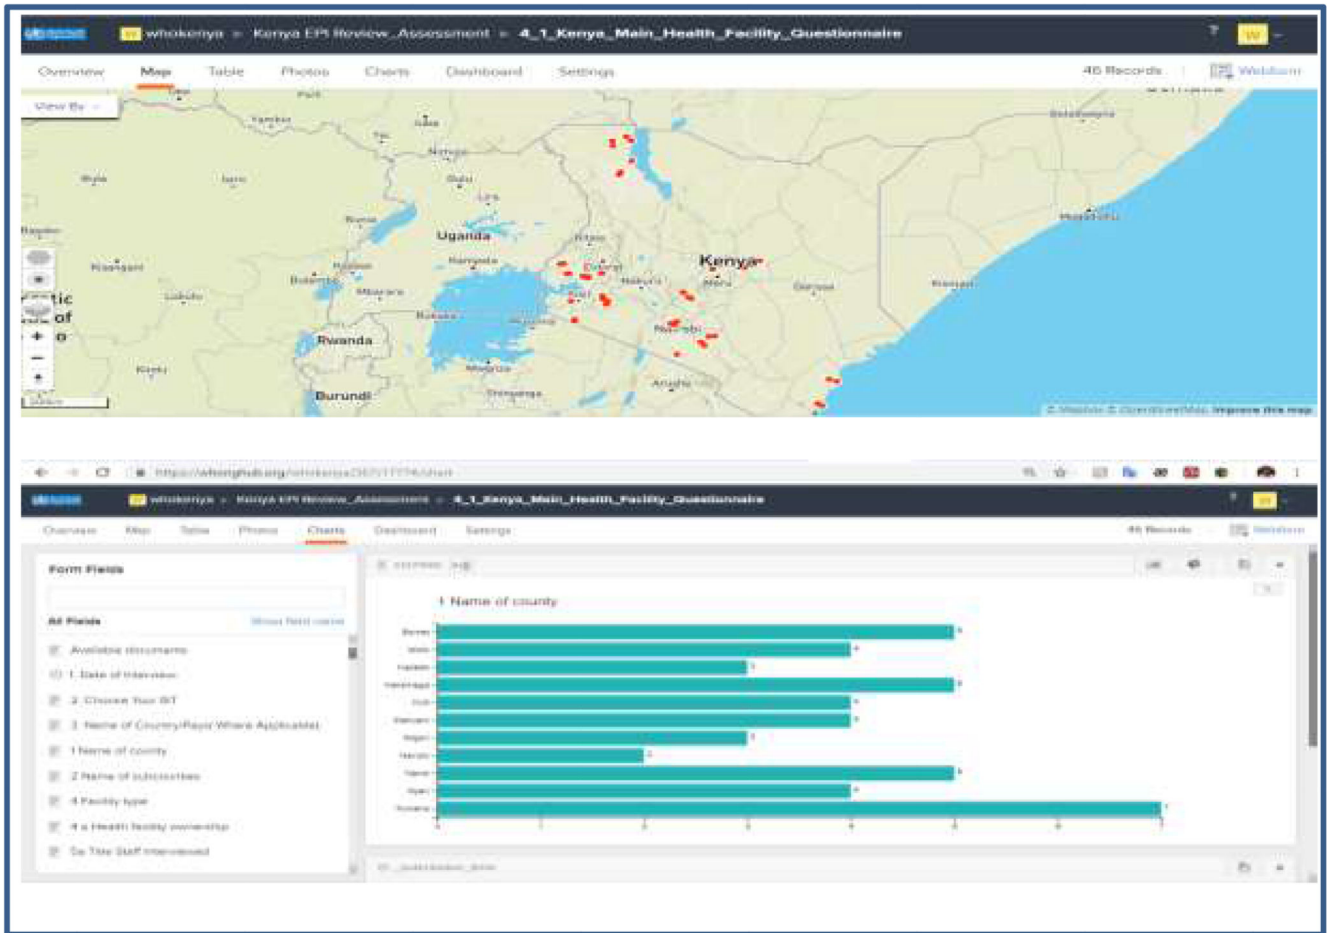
whokenya > Kenya EPI Review_Assessment > 4_1_Kenya_Main_Health_Facility_Questionnaire

Overview Map Table Photos Charts Dashboard Settings

46 Records

View By

Uganda

Kenya

Rwanda

Burundi

Nairobi

Mogadishu

Kismayo

Garissa

Kampala

Nakuru

Arusha

Mwanza

Kisangani

Kigali

© Mapbox © OpenStreetMap Improve this map

https://whonghub.org/whokenya/

whokenya > Kenya EPI Review_Assessment > 4_1_Kenya_Main_Health_Facility_Questionnaire

Overview Map Table Photos Charts Dashboard Settings

46 Records

Form Fields

All Fields

Show field name

Available documents

1. Date of interview

2. Choose Your IST

3. Name of Country/Region Where Applicable

1 Name of county

2 Name of subcounties

4 Facility type

4 a Health facility ownership

5a Title Staff Interviewed

1 Name of county

_submission_time